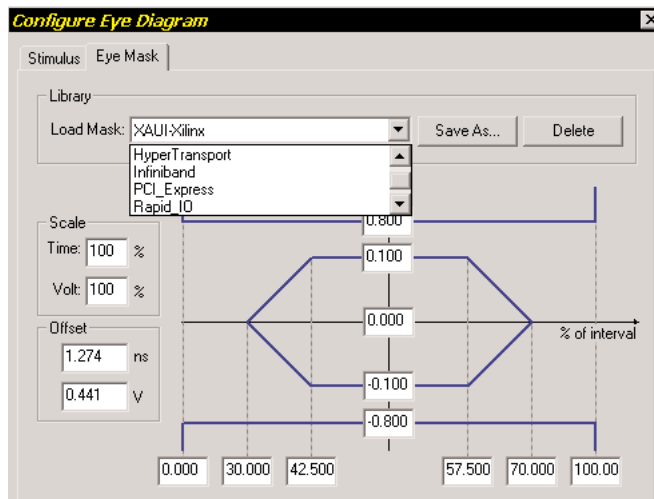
Configure Eye Diagram

Stimulus | Eye Mask

Library

Load Mask: XAUI-Xilinx

Save As...

Delete

HyperTransport
Infiniband
PCI_Express
Rapid_IO

Scale

Time: 100 %

Volt: 100 %

Offset

1.274 ns

0.441 V

0.800

0.100

0.000

% of interval

-0.100

-0.800

0.000

30.000

42.500

57.500

70.000

100.00